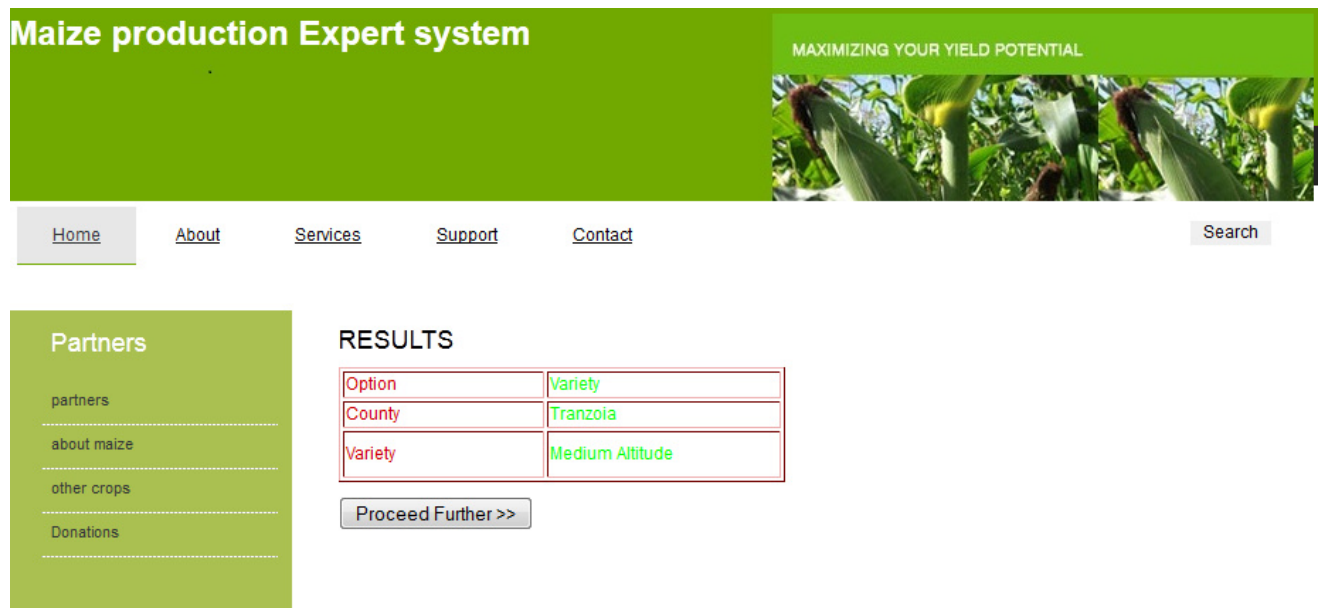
Maize production Expert system

MAXIMIZING YOUR YIELD POTENTIAL

Home About Services Support Contact

Search

Partners

partners

about maize

other crops

Donations

RESULTS

| Option | Variety |
|---|---|
| County | Tranzoia |
| Variety | Medium Altitude |

Proceed Further >>